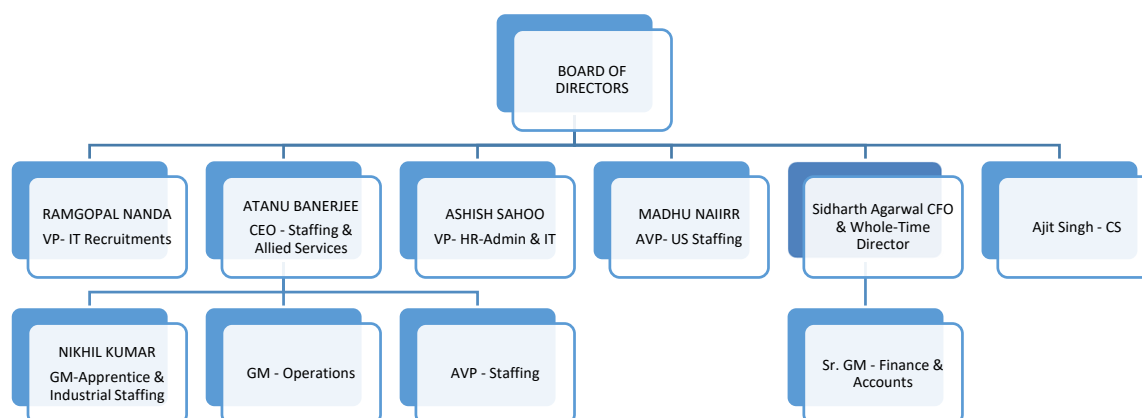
BOARD OF DIRECTORS

RAMGOPAL NANDA
VP- IT Recruitments

ATANU BANERJEE
CEO - Staffing & Allied Services

ASHISH SAHOO
VP- HR-Admin & IT

MADHU NAIIRR
AVP- US Staffing

Sidharth Agarwal CFO & Whole-Time Director

Ajit Singh - CS

NIKHIL KUMAR
GM-Apprentice & Industrial Staffing

GM - Operations

AVP - Staffing

Sr. GM - Finance & Accounts